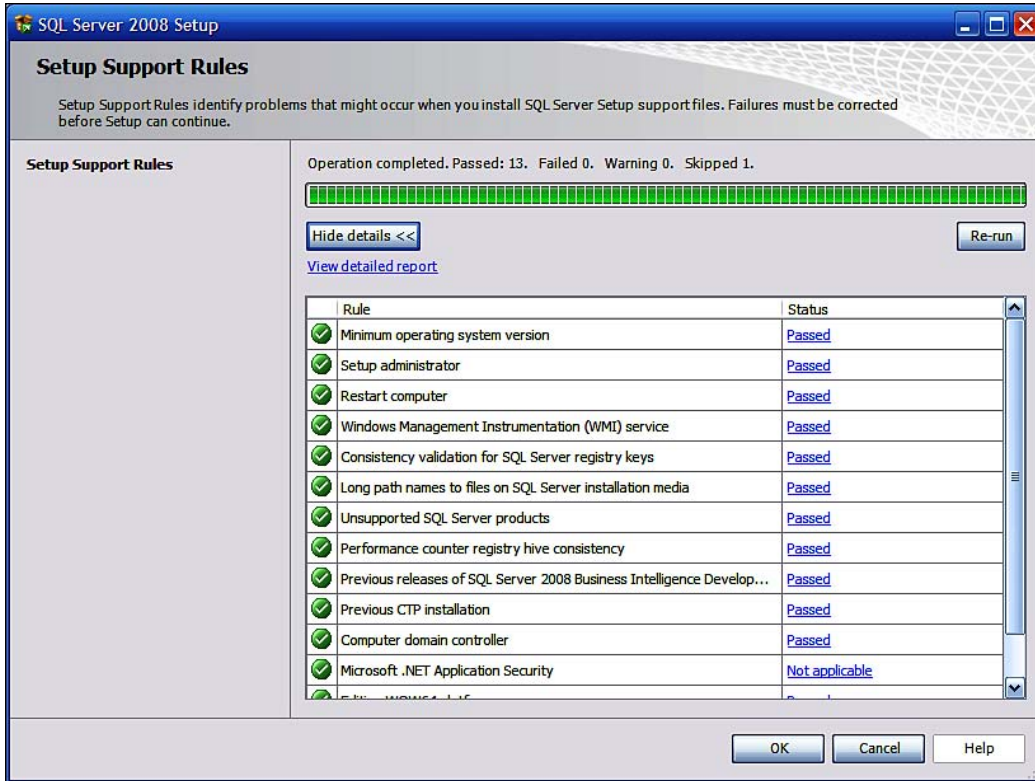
SQL Server 2008 Setup

Setup Support Rules

Setup Support Rules identify problems that might occur when you install SQL Server Setup support files. Failures must be corrected before Setup can continue.

Setup Support Rules

Operation completed. Passed: 13. Failed 0. Warning 0. Skipped 1.

Hide details <<

Re-run

View detailed report

| | Rule | Status |
|---|---|---|
| | Minimum operating system version | Passed |
| | Setup administrator | Passed |
| | Restart computer | Passed |
| | Windows Management Instrumentation (WMI) service | Passed |
| | Consistency validation for SQL Server registry keys | Passed |
| | Long path names to files on SQL Server installation media | Passed |
| | Unsupported SQL Server products | Passed |
| | Performance counter registry hive consistency | Passed |
| | Previous releases of SQL Server 2008 Business Intelligence Develop... | Passed |
| | Previous CTP installation | Passed |
| | Computer domain controller | Passed |
| | Microsoft .NET Application Security | Not applicable |
| | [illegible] | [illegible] |

OK

Cancel

Help